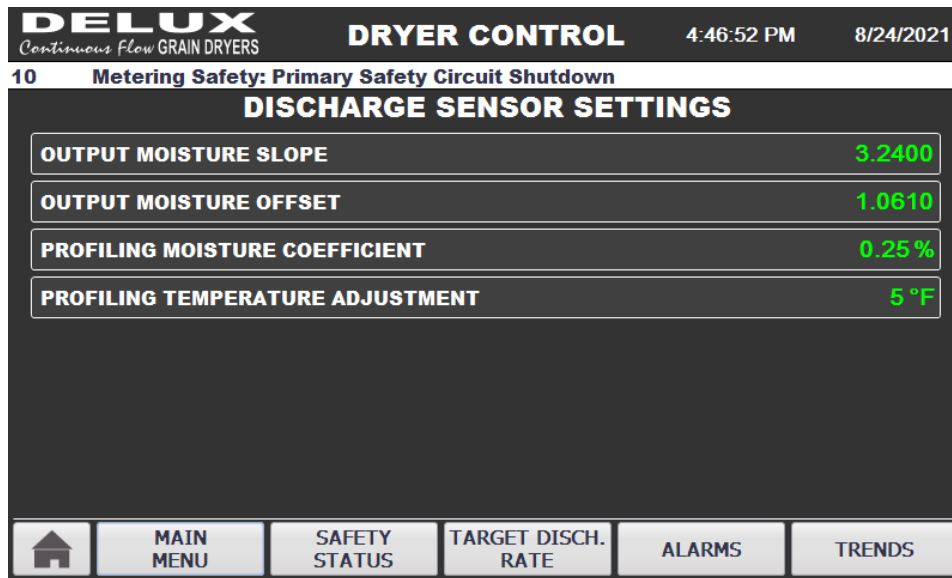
DELUX
Continuous Flow GRAIN DRYERS

DRYER CONTROL

4:46:52 PM

8/24/2021

10 Metering Safety: Primary Safety Circuit Shutdown

DISCHARGE SENSOR SETTINGS

| | |
|---|---|
| OUTPUT MOISTURE SLOPE | 3.2400 |
| OUTPUT MOISTURE OFFSET | 1.0610 |
| PROFILING MOISTURE COEFFICIENT | 0.25 % |
| PROFILING TEMPERATURE ADJUSTMENT | 5 °F |

MAIN MENU

SAFETY STATUS

TARGET DISCH. RATE

ALARMS

TRENDS